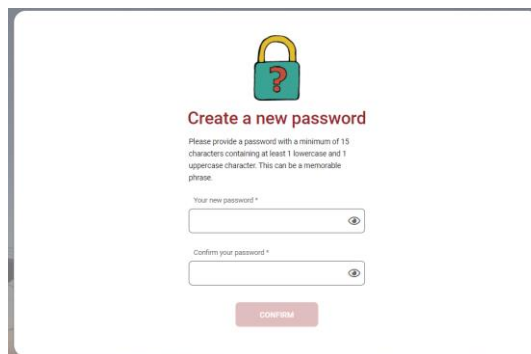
?

Create a new password

Please provide a password with a minimum of 15 characters containing at least 1 lowercase and 1 uppercase character. This can be a memorable phrase.

Your new password *

Confirm your password *

CONFIRM